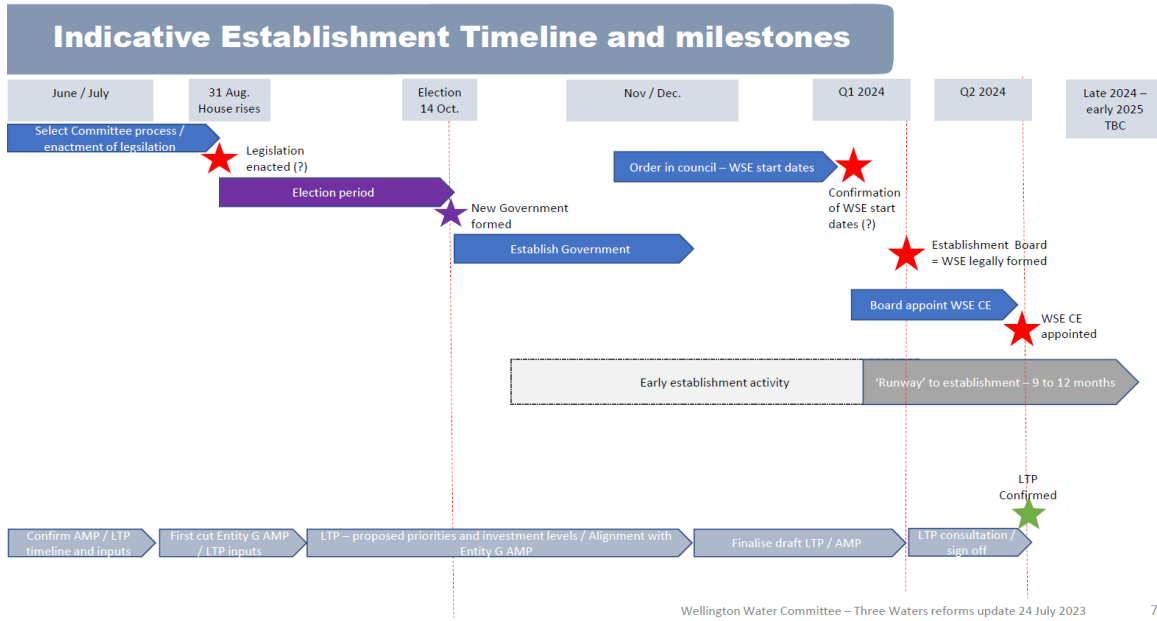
Indicative Establishment Timeline and milestones

June / July

31 Aug. House rises

Election 14 Oct.

Nov / Dec.

Q1 2024

Q2 2024

Late 2024 – early 2025 TBC

Select Committee process / enactment of legsilation

Legislation enacted (?)

Election period

New Government formed

Establish Government

Order in council – WSE start dates

Confirmation of WSE start dates (?)

Establishment Board = WSE legally formed

Board appoint WSE CE

WSE CE appointed

Early establishment activity

'Runway' to establishment – 9 to 12 months

LTP Confirmed

Confirm AMP / LTP timeline and inputs

First cut Entity G AMP / LTP inputs

LTP – proposed priorities and investment levels / Alignment with Entity G AMP

Finalise draft LTP / AMP

LTP consultation / sign off

Wellington Water Committee – Three Waters reforms update 24 July 2023

7